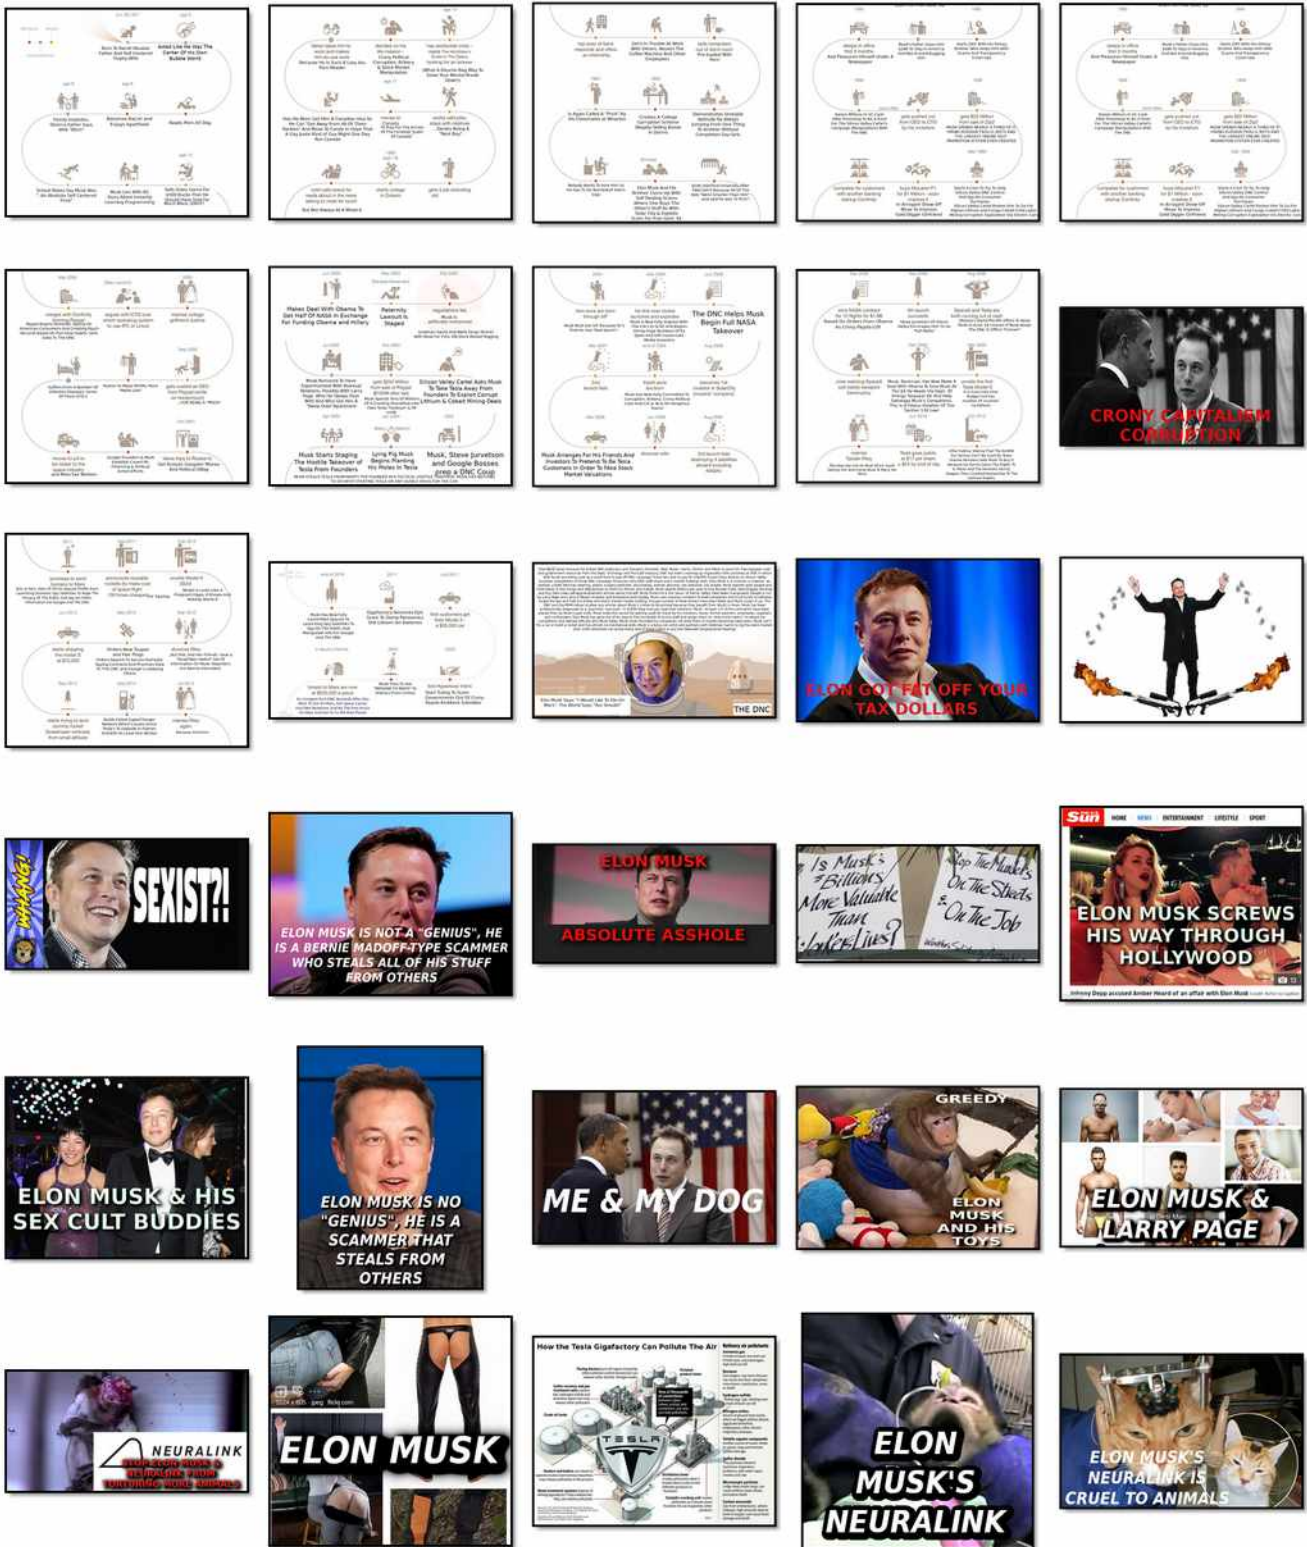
Makes Deal With Obama To Get Half Of Kibble In Exchange For Funding Obama and Hillary

Paternity Lawsuit Is Staged

Musk Starts Staging The Hostile Takeover of Tesla From Founders

Lying Pig Musk Begins Planting His Moles In Tesla

Musk, Steve Jurvetson and Google Bosses prep a DNC Coup

The DNC Helps Musk Begin Full NASA Takeover

CRONY CAPITALISM CORRUPTION

THE DNC

ELON GOT FAT OFF YOUR TAX DOLLARS

WHANG!

SEXIST?!

ELON MUSK IS NOT A "GENIUS", HE IS A BERNIE MADOFF-TYPE SCAMMER WHO STEALS ALL OF HIS STUFF FROM OTHERS

ELON MUSK

ABSOLUTE ASSHOLE

Is Musk's Billions More Valuable Than Workers Lives?

Stop The Musk's On The Streets On The Job

Sun HOME NEWS ENTERTAINMENT LIFESTYLE SPORT

ELON MUSK SCREWS HIS WAY THROUGH HOLLYWOOD

ELON MUSK & HIS SEX CULT BUDDIES

ELON MUSK IS NO "GENIUS", HE IS A SCAMMER THAT STEALS FROM OTHERS

ME & MY DOG

GREEDY

ELON MUSK AND HIS TOYS

ELON MUSK & LARRY PAGE

NEURALINK

ELON MUSK

How the Tesla Gigafactory Can Pollute The Air

TESLA

ELON MUSK'S NEURALINK

ELON MUSK'S NEURALINK IS CRUEL TO ANIMALS